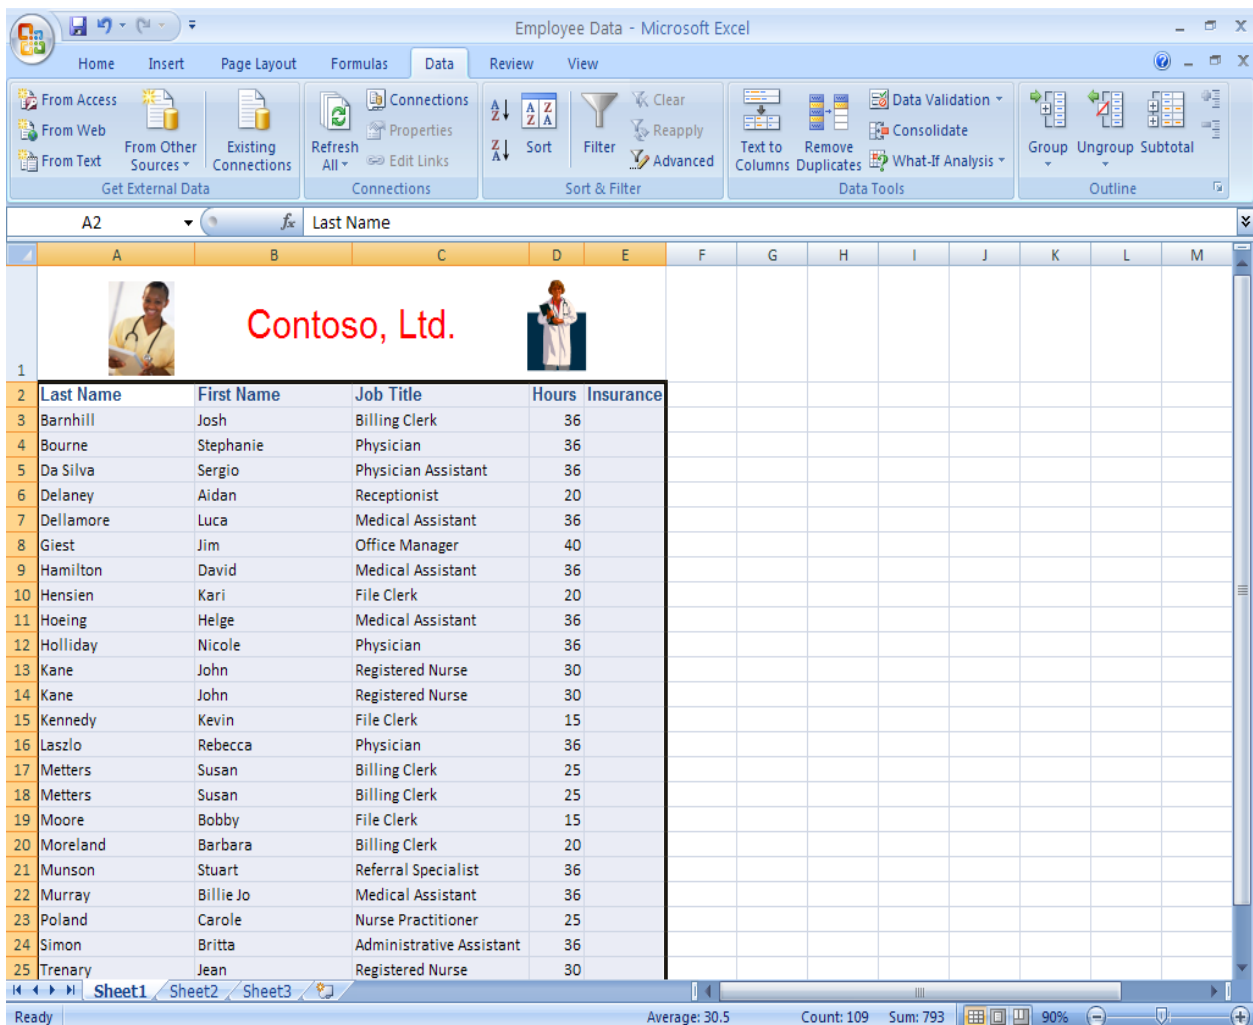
Employee Data - Microsoft Excel

Home Insert Page Layout Formulas Data Review View

From Access
From Web
From Text
From Other Sources
Existing Connections
Get External Data

Refresh All
Connections
Properties
Edit Links
Connections

Sort
Filter
Clear
Reapply
Advanced
Sort & Filter

Text to Columns
Remove Duplicates
Data Validation
Consolidate
What-If Analysis
Data Tools

Group Ungroup Subtotal
Outline

A2 Last Name

| | A | B | C | D | E | F | G | H | I | J | K | L | M |
|---|---|---|---|---|---|---|---|---|---|---|---|---|---|
| 1 | | Contoso, Ltd. | | | | | | | | | | | |
| 2 | Last Name | First Name | Job Title | Hours | Insurance | | | | | | | | |
| 3 | Barnhill | Josh | Billing Clerk | 36 | | | | | | | | | |
| 4 | Bourne | Stephanie | Physician | 36 | | | | | | | | | |
| 5 | Da Silva | Sergio | Physician Assistant | 36 | | | | | | | | | |
| 6 | Delaney | Aidan | Receptionist | 20 | | | | | | | | | |
| 7 | Dellamore | Luca | Medical Assistant | 36 | | | | | | | | | |
| 8 | Giest | Jim | Office Manager | 40 | | | | | | | | | |
| 9 | Hamilton | David | Medical Assistant | 36 | | | | | | | | | |
| 10 | Hensien | Kari | File Clerk | 20 | | | | | | | | | |
| 11 | Hoeing | Helge | Medical Assistant | 36 | | | | | | | | | |
| 12 | Holliday | Nicole | Physician | 36 | | | | | | | | | |
| 13 | Kane | John | Registered Nurse | 30 | | | | | | | | | |
| 14 | Kane | John | Registered Nurse | 30 | | | | | | | | | |
| 15 | Kennedy | Kevin | File Clerk | 15 | | | | | | | | | |
| 16 | Laszlo | Rebecca | Physician | 36 | | | | | | | | | |
| 17 | Metters | Susan | Billing Clerk | 25 | | | | | | | | | |
| 18 | Metters | Susan | Billing Clerk | 25 | | | | | | | | | |
| 19 | Moore | Bobby | File Clerk | 15 | | | | | | | | | |
| 20 | Moreland | Barbara | Billing Clerk | 20 | | | | | | | | | |
| 21 | Munson | Stuart | Referral Specialist | 36 | | | | | | | | | |
| 22 | Murray | Billie Jo | Medical Assistant | 36 | | | | | | | | | |
| 23 | Poland | Carole | Nurse Practitioner | 25 | | | | | | | | | |
| 24 | Simon | Britta | Administrative Assistant | 36 | | | | | | | | | |
| 25 | Trenary | Jean | Registered Nurse | 30 | | | | | | | | | |

Sheet1 Sheet2 Sheet3

Ready Average: 30.5 Count: 109 Sum: 793 90%